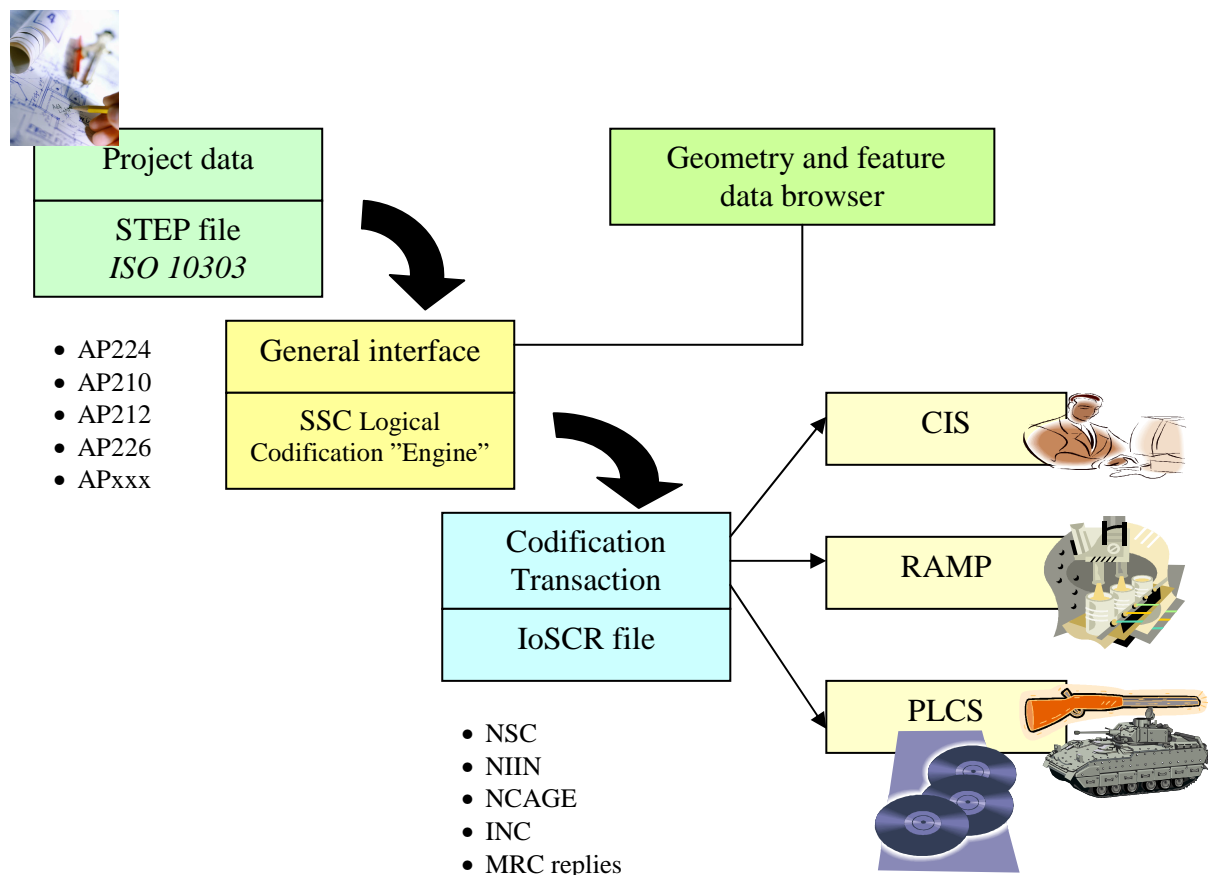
Project data

STEP file
*ISO 10303*

Geometry and feature data browser

- AP224
- AP210
- AP212
- AP226
- APxxx

General interface

SSC Logical Codification "Engine"

CIS

RAMP

PLCS

Codification Transaction

IoSCR file

- NSC
- NIIN
- NCAGE
- INC
- MRC replies